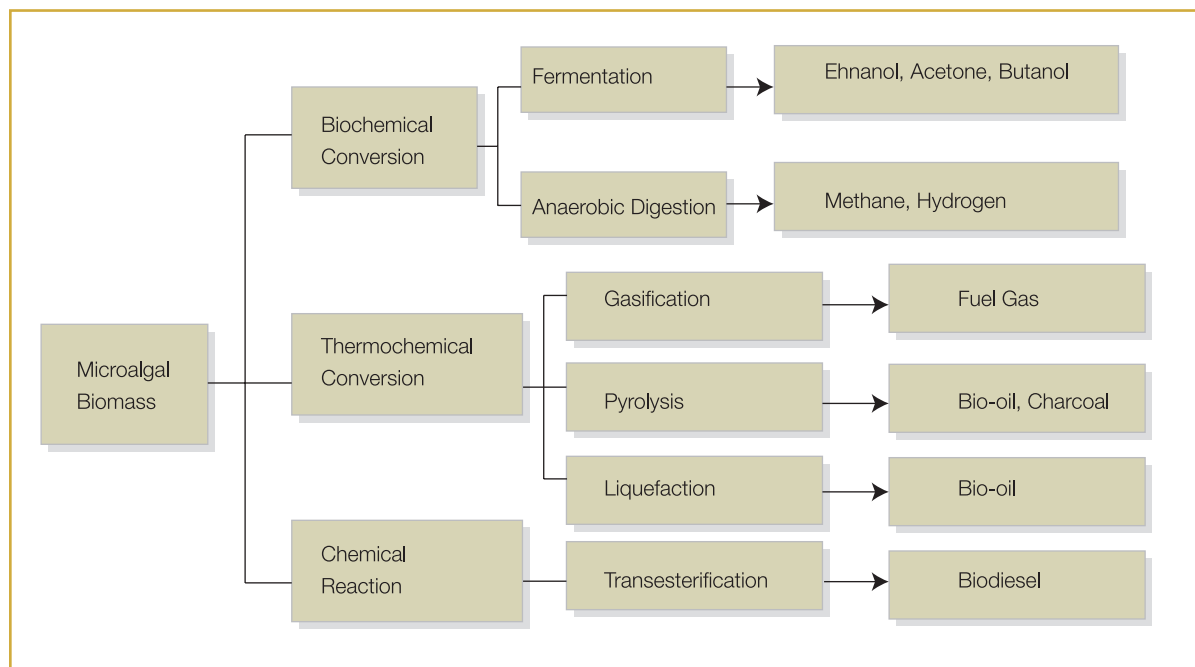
Microalgal Biomass

Biochemical Conversion

Fermentation

Ehnanol, Acetone, Butanol

Anaerobic Digestion

Methane, Hydrogen

Thermochemical Conversion

Gasification

Fuel Gas

Pyrolysis

Bio-oil, Charcoal

Liquefaction

Bio-oil

Chemical Reaction

Transesterification

Biodiesel